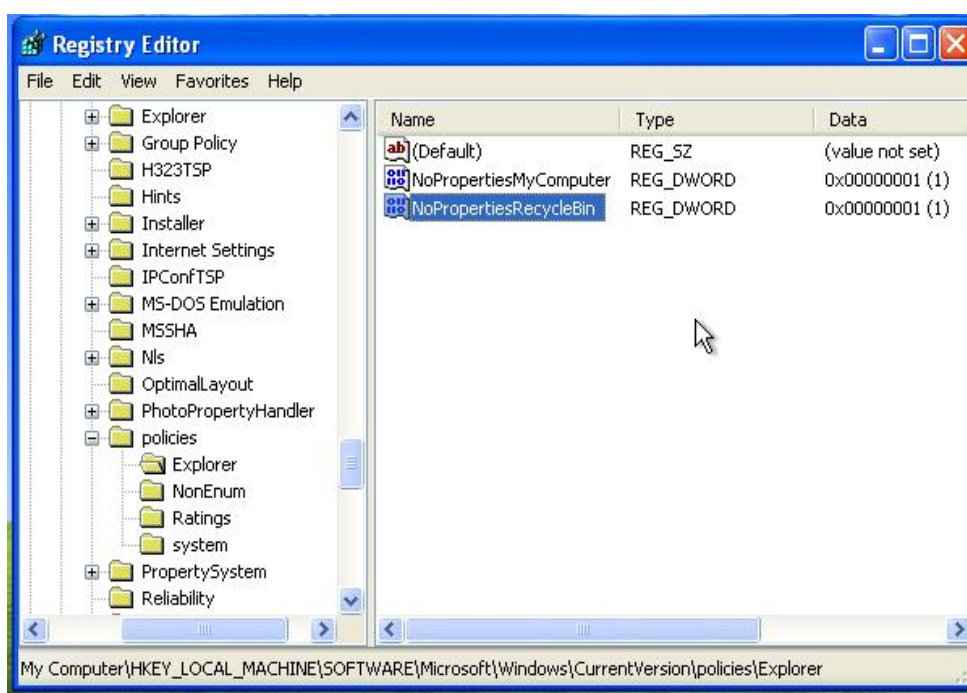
Registry Editor

File Edit View Favorites Help

Explorer
Group Policy
H323TSP
Hints
Installer
Internet Settings
IPConfTSP
MS-DOS Emulation
MSSHA
Nls
OptimalLayout
PhotoPropertyHandler
policies
Explorer
NonEnum
Ratings
system
PropertySystem
Reliability

| Name | Type | Data |
|---|---|---|
| (Default) | REG_SZ | (value not set) |
| NoPropertiesMyComputer | REG_DWORD | 0x00000001 (1) |
| NoPropertiesRecycleBin | REG_DWORD | 0x00000001 (1) |

My Computer\HKEY_LOCAL_MACHINE\SOFTWARE\Microsoft\Windows\CurrentVersion\policies\Explorer